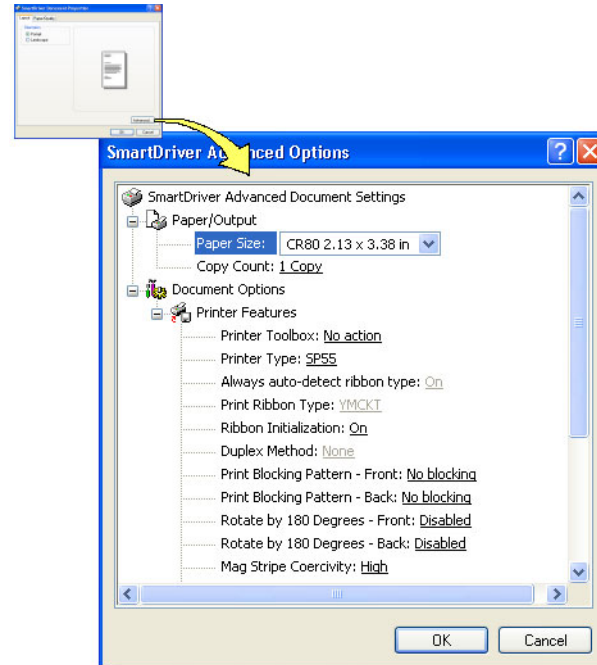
SmartDriver Advanced Options

SmartDriver Advanced Document Settings
Paper/Output
Paper Size: CR80 2.13 x 3.38 in
Copy Count: 1 Copy
Document Options
Printer Features
Printer Toolbox: No action
Printer Type: SP55
Always auto-detect ribbon type: On
Print Ribbon Type: YMCKT
Ribbon Initialization: On
Duplex Method: None
Print Blocking Pattern - Front: No blocking
Print Blocking Pattern - Back: No blocking
Rotate by 180 Degrees - Front: Disabled
Rotate by 180 Degrees - Back: Disabled
Mag Stripe Coercivity: High

OK
Cancel